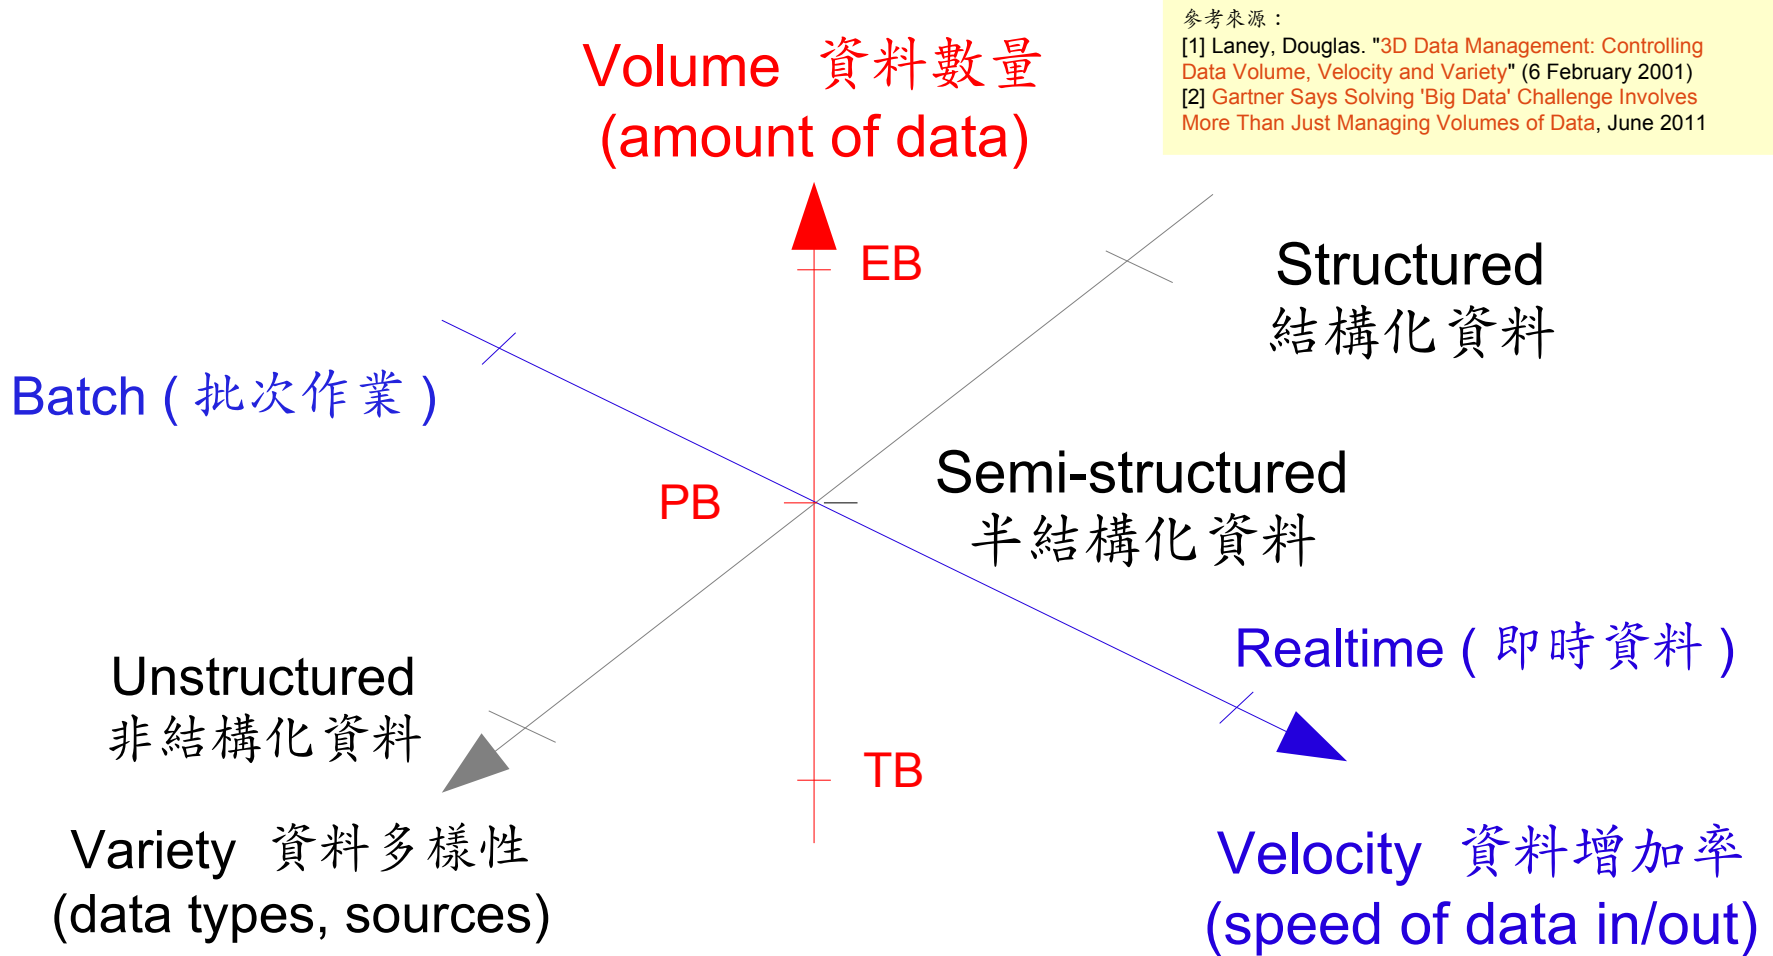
參考來源：
[1] Laney, Douglas. "3D Data Management: Controlling Data Volume, Velocity and Variety" (6 February 2001)
[2] Gartner Says Solving 'Big Data' Challenge Involves More Than Just Managing Volumes of Data, June 2011

Volume 資料數量
(amount of data)

EB

Structured
結構化資料

Batch ( 批次作業 )

PB

Semi-structured
半結構化資料

Realtime ( 即時資料 )

Unstructured
非結構化資料

TB

Variety 資料多樣性
(data types, sources)

Velocity 資料增加率
(speed of data in/out)